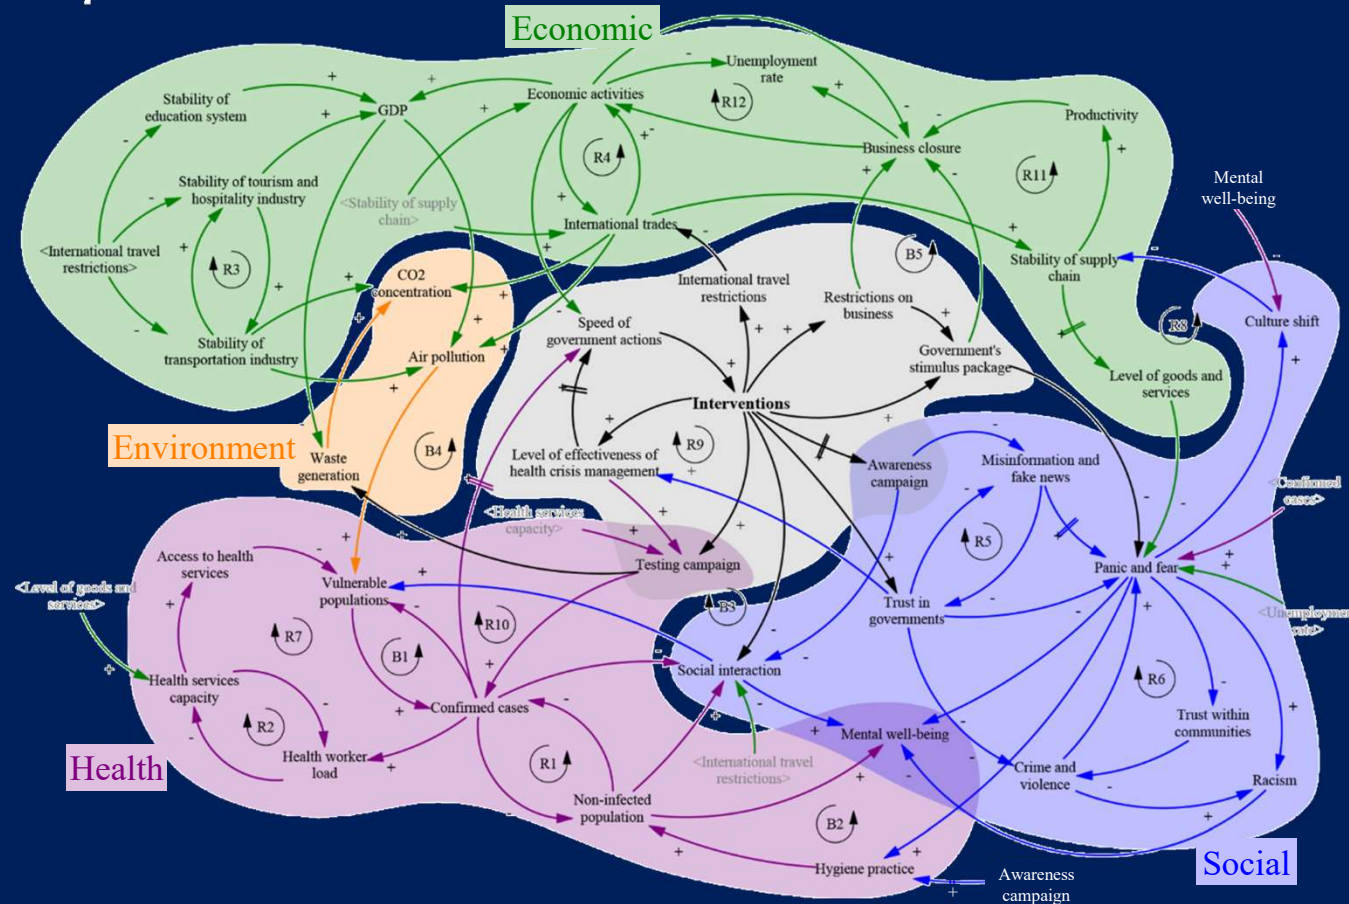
Economic

Unemployment rate

Stability of education system

GDP

Economic activities

R12

Productivity

Business closure

R4

Stability of tourism and hospitality industry

<Stability of supply chain>

R11

Mental well-being

<International travel restrictions>

International trades

B5

R3

CO2 concentration

International travel restrictions

Restrictions on business

Stability of supply chain

R8

Culture shift

Stability of transportation industry

Speed of government actions

Government's stimulus package

Level of goods and services

Air pollution

Interventions

Environment

Waste generation

B4

Level of effectiveness of health crisis management

R9

Awareness campaign

Misinformation and fake news

<Confirmed cases>

<Health services capacity>

Access to health services

Testing campaign

R5

Panic and fear

<Level of goods and services>

Vulnerable populations

B3

Trust in governments

<Unemployment rate>

R7

R10

B1

Health services capacity

Social interaction

R6

R2

Confirmed cases

Trust within communities

Health worker load

Mental well-being

Health

R1

<International travel restrictions>

Crime and violence

Racism

Non-infected population

B2

Hygiene practice

Social

Awareness campaign